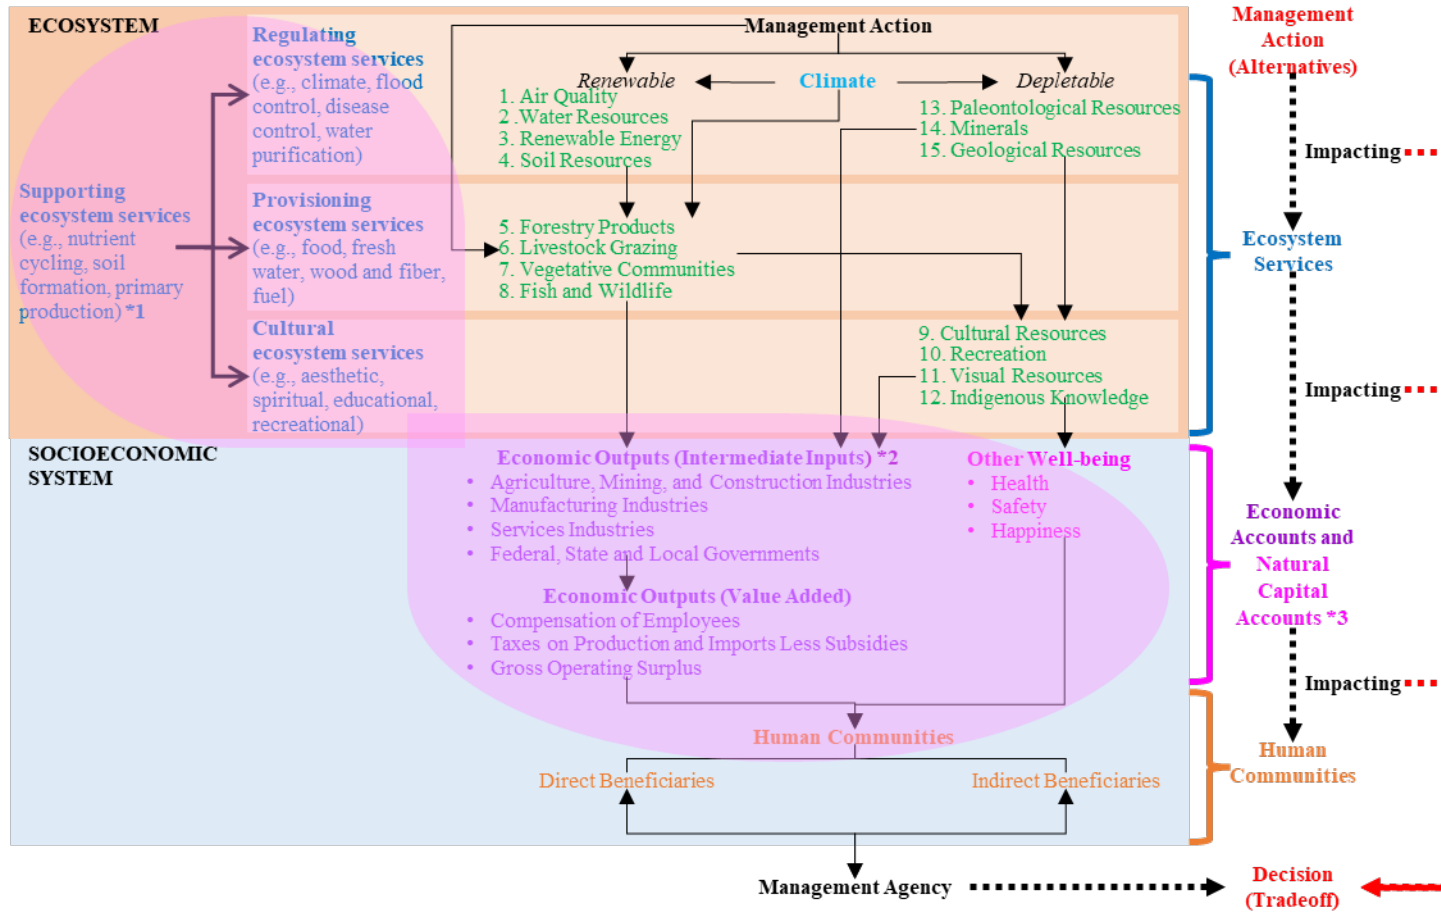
ECOSYSTEM

Regulating ecosystem services (e.g., climate, flood control, disease control, water purification)

Management Action

Management Action (Alternatives)

Renewable

Climate

Depletable

1. Air Quality
2. Water Resources
3. Renewable Energy
4. Soil Resources

13. Paleontological Resources
14. Minerals
15. Geological Resources

Impacting

Supporting ecosystem services (e.g., nutrient cycling, soil formation, primary production) *1

Provisioning ecosystem services (e.g., food, fresh water, wood and fiber, fuel)

5. Forestry Products
6. Livestock Grazing
7. Vegetative Communities
8. Fish and Wildlife

Ecosystem Services

Cultural ecosystem services (e.g., aesthetic, spiritual, educational, recreational)

9. Cultural Resources
10. Recreation
11. Visual Resources
12. Indigenous Knowledge

Impacting

SOCIOECONOMIC SYSTEM

Economic Outputs (Intermediate Inputs) *2
• Agriculture, Mining, and Construction Industries
• Manufacturing Industries
• Services Industries
• Federal, State and Local Governments

Other Well-being
• Health
• Safety
• Happiness

Economic Accounts and Natural Capital Accounts *3

Economic Outputs (Value Added)
• Compensation of Employees
• Taxes on Production and Imports Less Subsidies
• Gross Operating Surplus

Impacting

Human Communities

Human Communities

Direct Beneficiaries

Indirect Beneficiaries

Management Agency

Decision (Tradeoff)